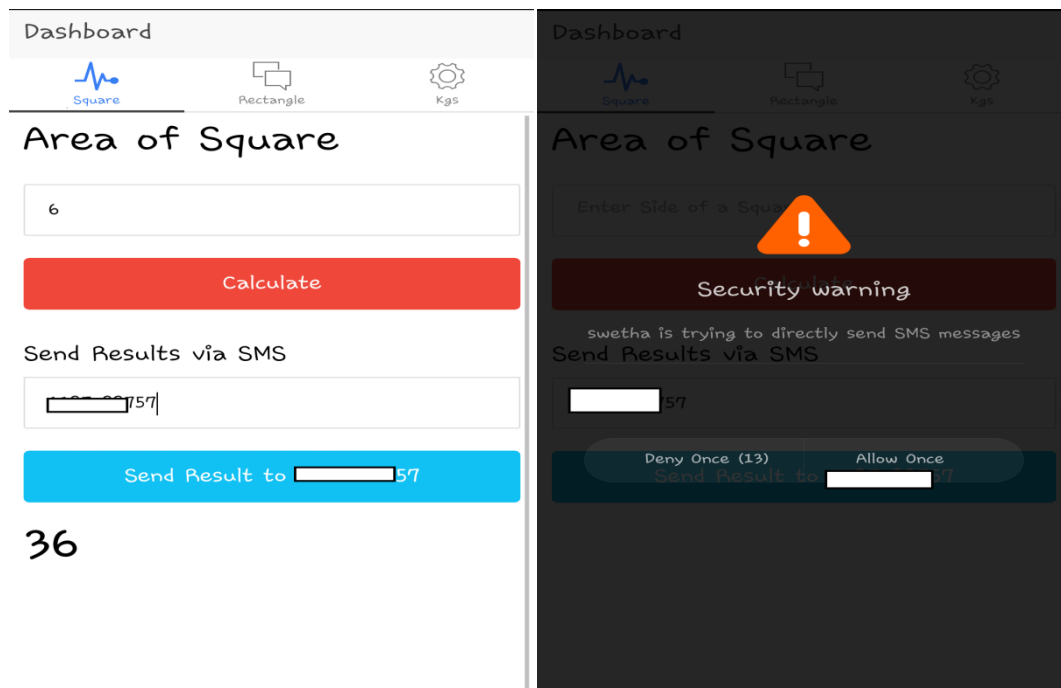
Dashboard

Square Rectangle Kgs

Area of Square

6

Calculate

Send Results via SMS

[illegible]757

Send Result to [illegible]57

36

Dashboard

Square Rectangle Kgs

Area of Square

Enter Side of a Squa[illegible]

Calculate

Security warning

swetha is trying to directly send SMS messages

Send Results via SMS

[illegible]57

Deny Once (13) Allow Once

Send Result to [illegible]57